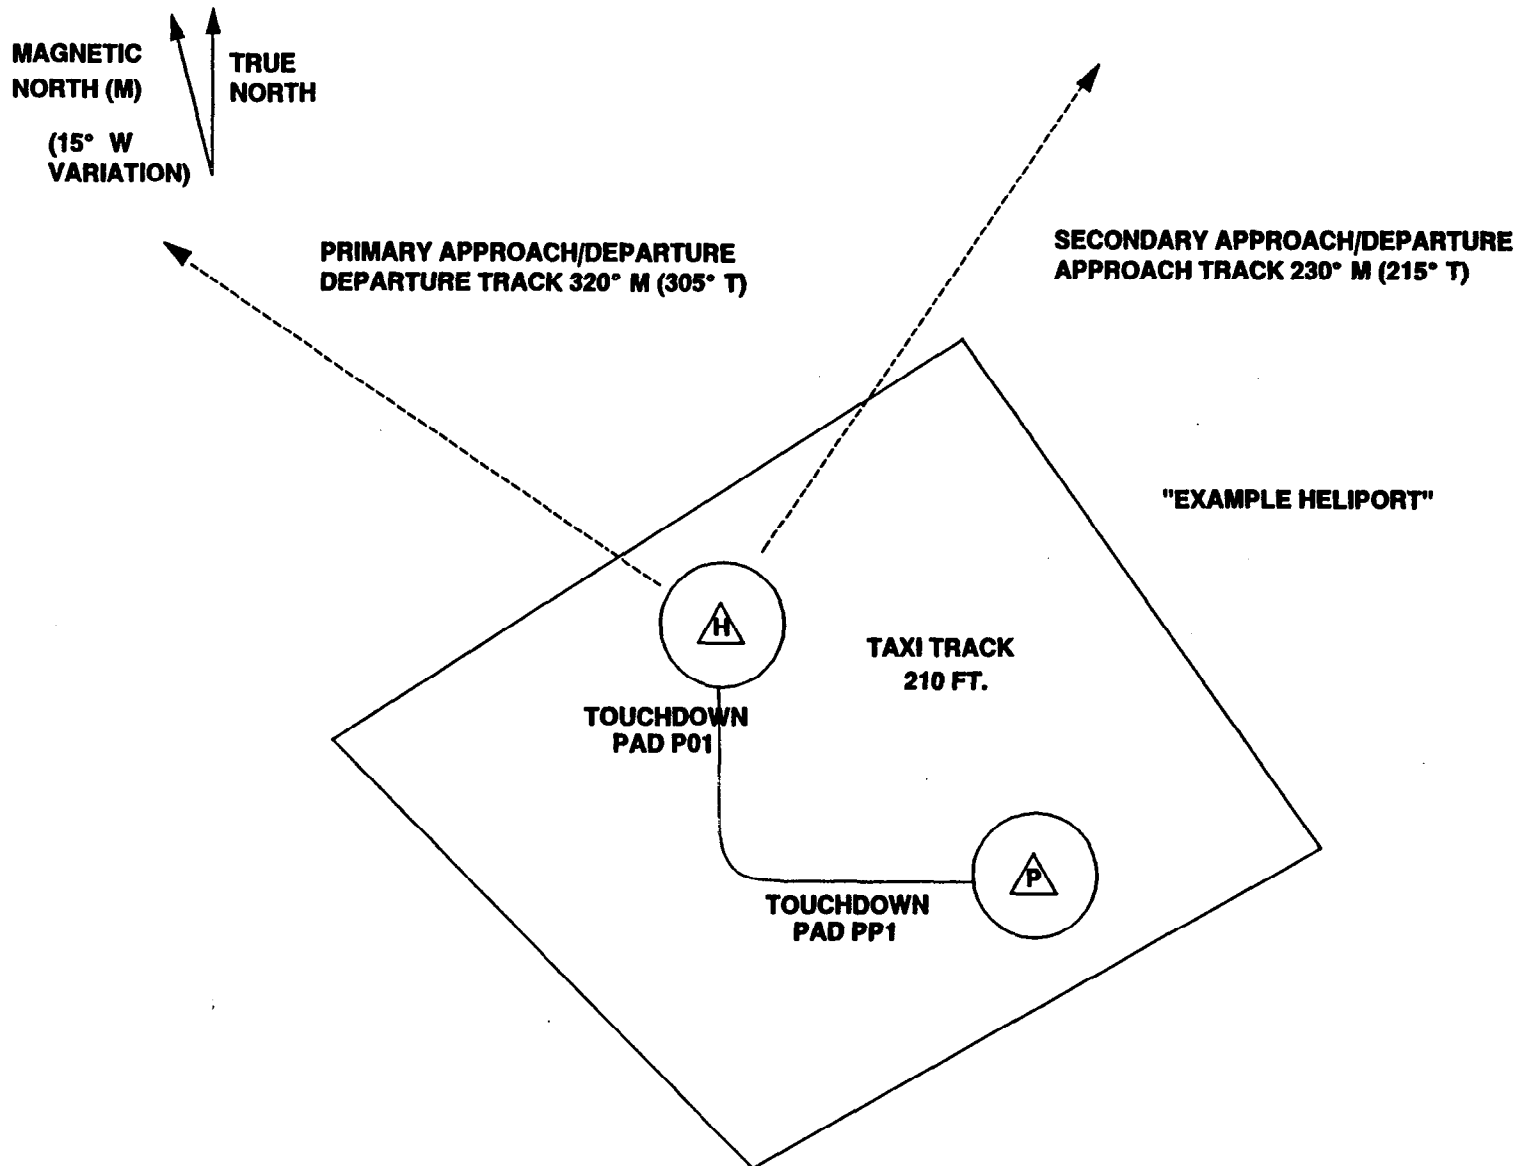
MAGNETIC NORTH (M)

TRUE NORTH

(15° W VARIATION)

PRIMARY APPROACH/DEPARTURE
DEPARTURE TRACK 320° M (305° T)

SECONDARY APPROACH/DEPARTURE
APPROACH TRACK 230° M (215° T)

"EXAMPLE HELIPORT"

H

TAXI TRACK
210 FT.

TOUCHDOWN
PAD P01

P

TOUCHDOWN
PAD PP1